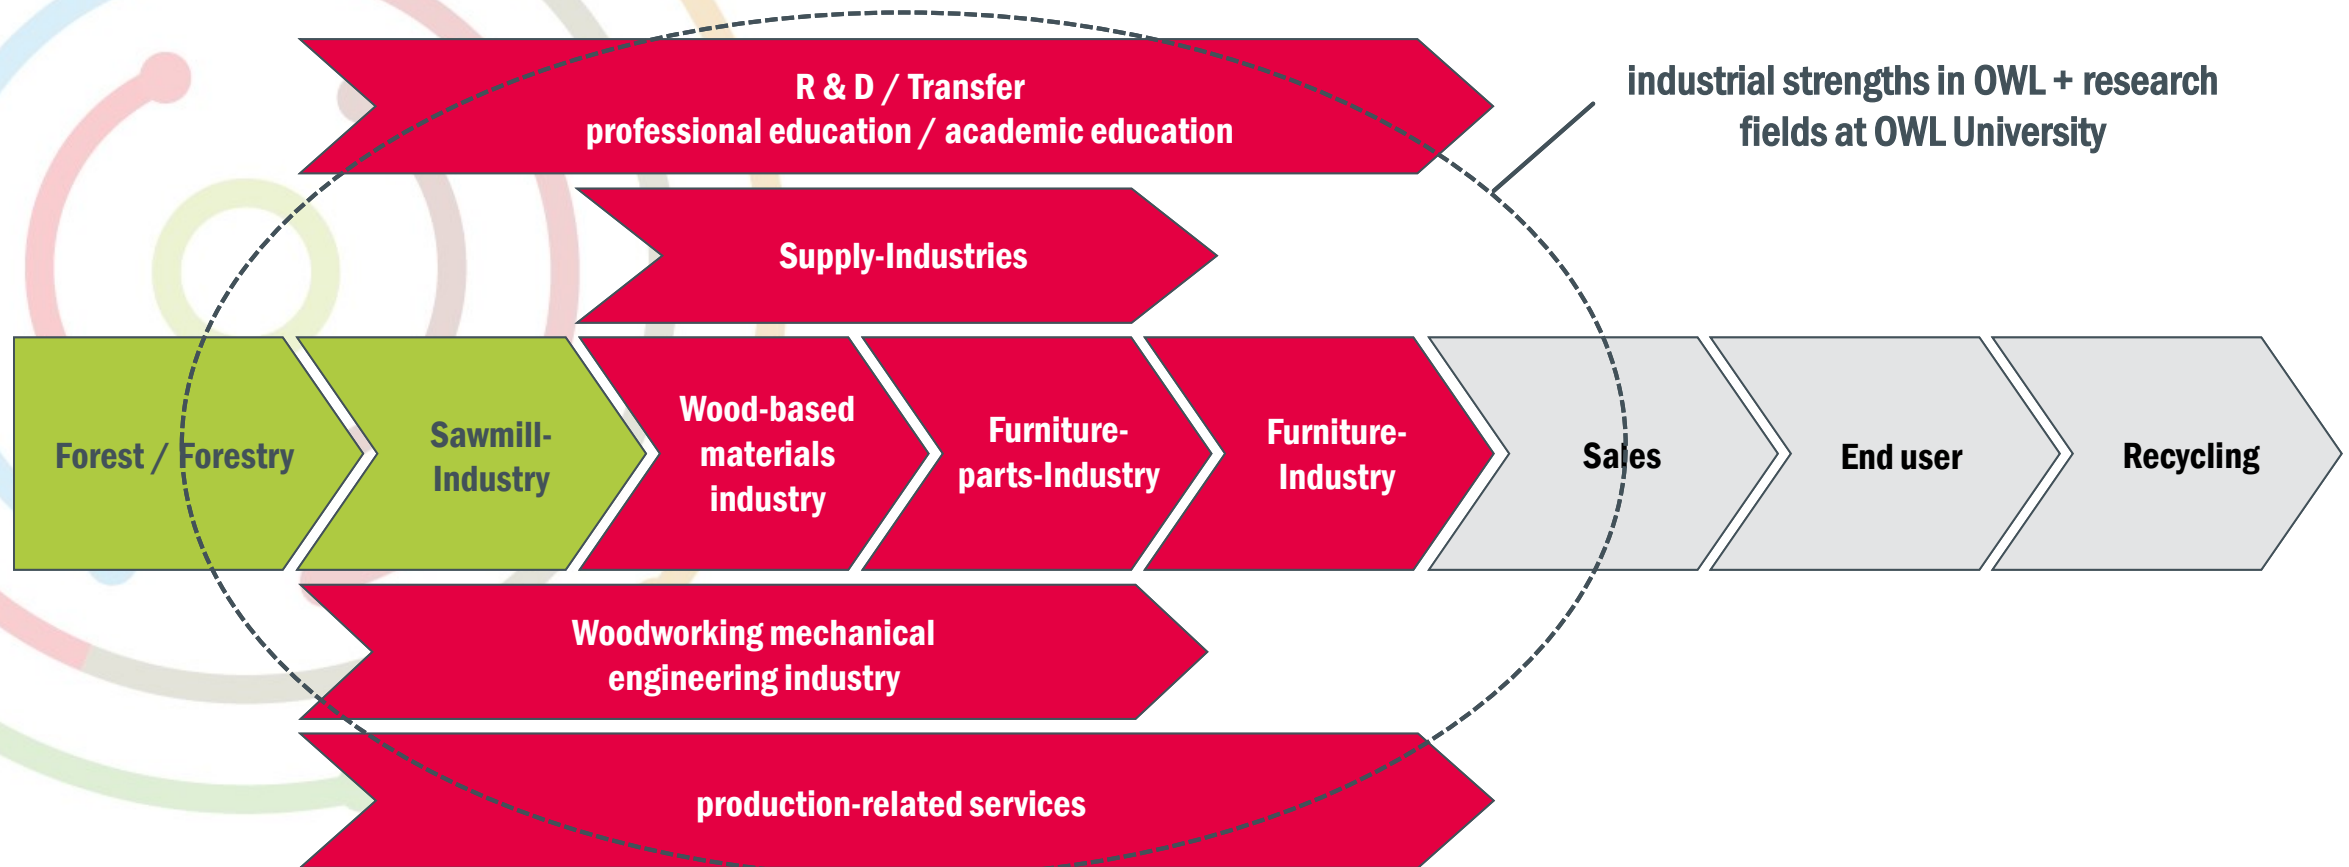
R & D / Transfer
professional education / academic education

industrial strengths in OWL + research fields at OWL University

Supply-Industries

Forest / Forestry

Sawmill-Industry

Wood-based materials industry

Furniture-parts-Industry

Furniture-Industry

Sales

End user

Recycling

Woodworking mechanical engineering industry

production-related services